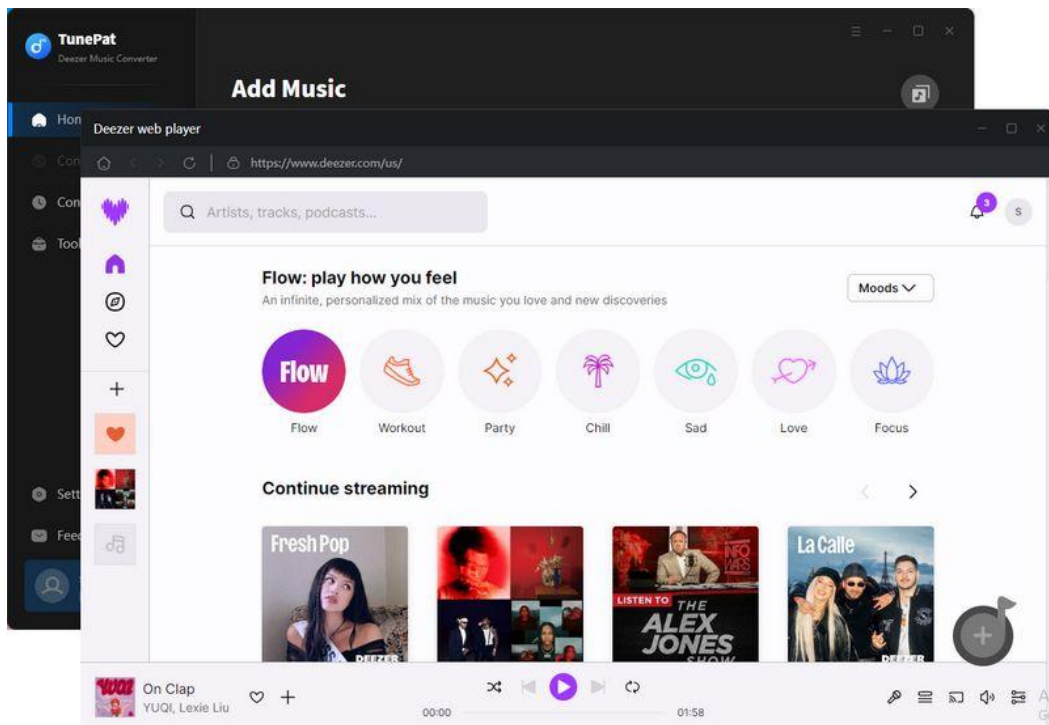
TunePat
Deezer Music Converter

Add Music

Hon
Con
Con
Tool
Sett
Feed

Deezer web player

https://www.deezer.com/us/

Artists, tracks, podcasts...

3

S

Flow: play how you feel

An infinite, personalized mix of the music you love and new discoveries

Moods

Flow

Flow

Workout

Party

Chill

Sad

Love

Focus

Continue streaming

Fresh Pop

DEEZER

INFO WARS

LISTEN TO

THE ALEX JONES SHOW

La Calle

DEEZER

YUQI

On Clap

YUQI, Lexie Liu

00:00

01:58